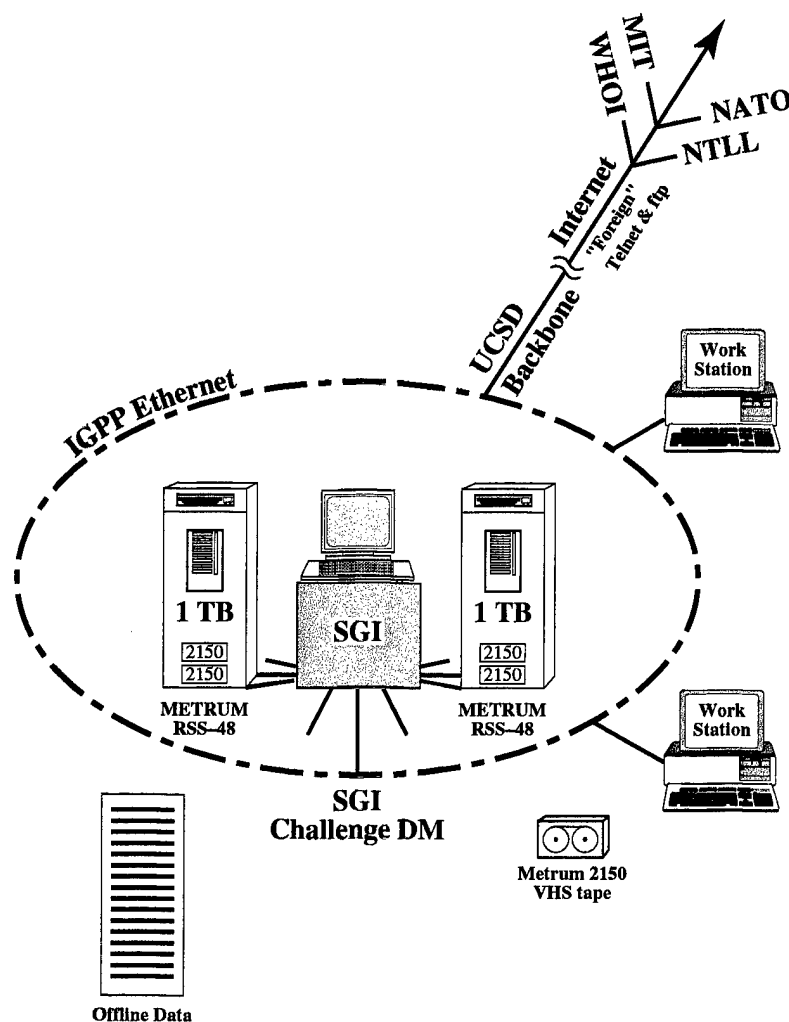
MIT
WHOI
NATO
NTLL
Internet
"Foreign" Telnet & ftp
UCSD
Backbone
IGPP Ethernet
Work Station
1 TB
2150
2150
SGI
1 TB
2150
2150
METRUM RSS-48
METRUM RSS-48
Work Station
SGI
Challenge DM
Metrum 2150 VHS tape
Offline Data